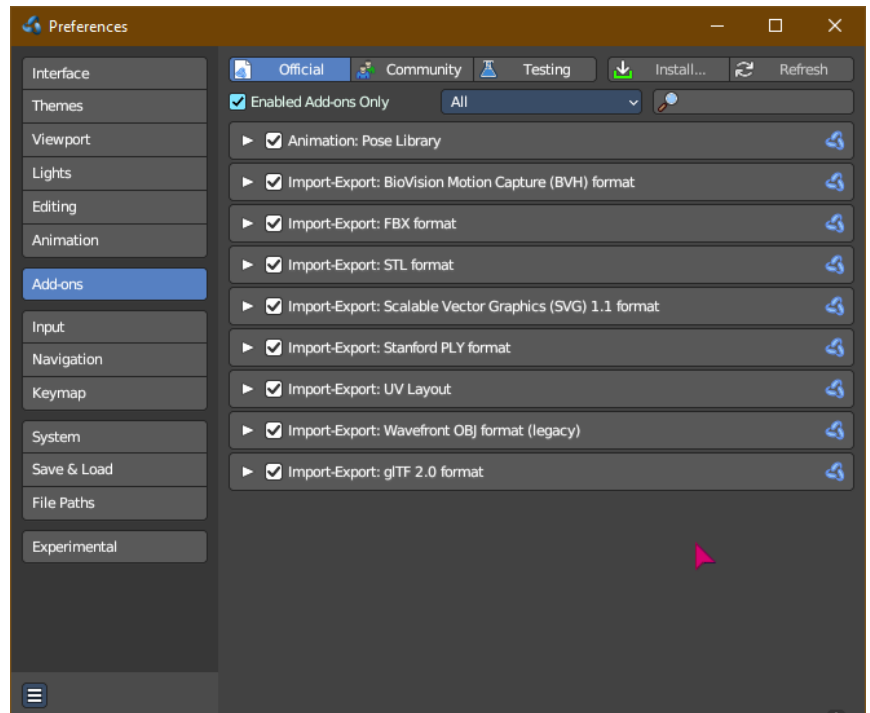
Preferences

Interface
Themes
Viewport
Lights
Editing
Animation
Add-ons
Input
Navigation
Keymap
System
Save & Load
File Paths
Experimental

Official
Community
Testing
Install...
Refresh
Enabled Add-ons Only
All

Animation: Pose Library
Import-Export: BioVision Motion Capture (BVH) format
Import-Export: FBX format
Import-Export: STL format
Import-Export: Scalable Vector Graphics (SVG) 1.1 format
Import-Export: Stanford PLY format
Import-Export: UV Layout
Import-Export: Wavefront OBJ format (legacy)
Import-Export: glTF 2.0 format